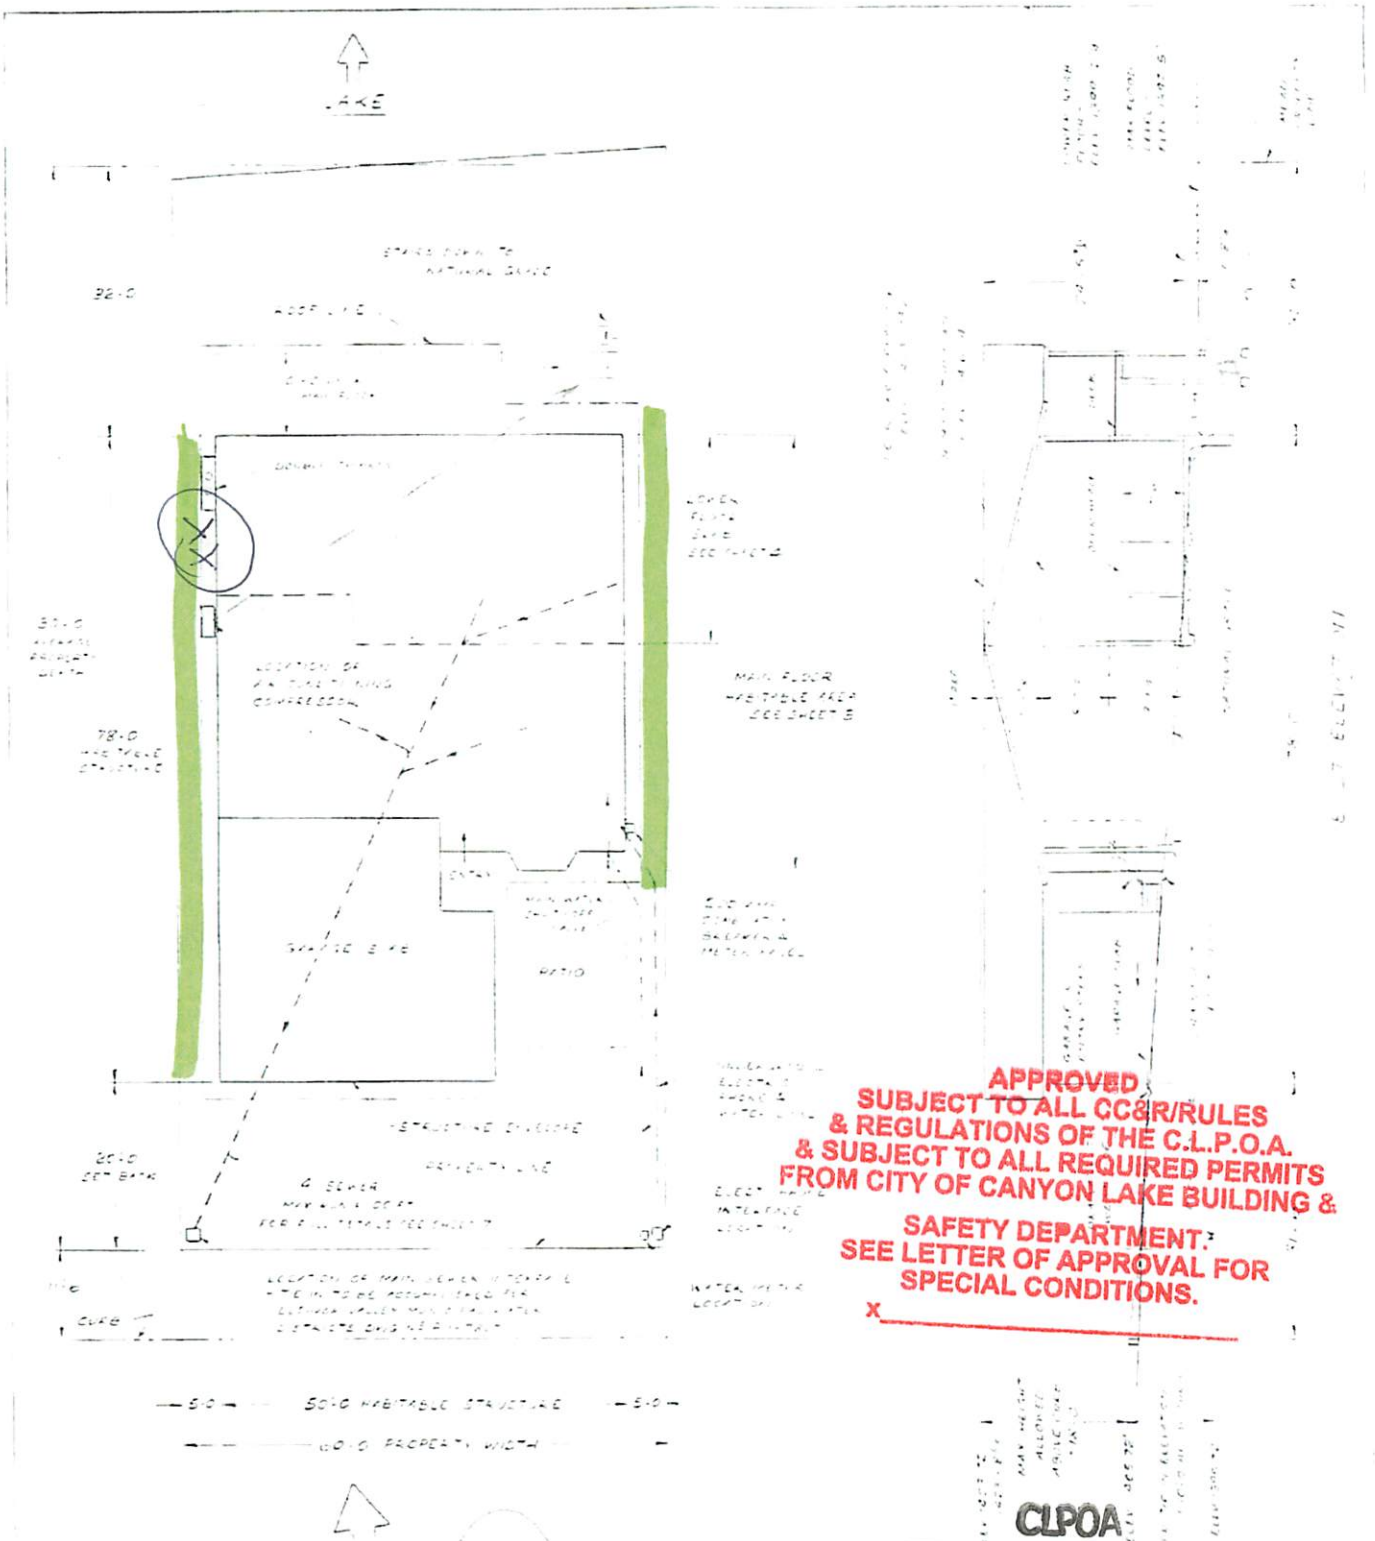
LAKE

STAIRS DOWN TO NATURAL GRADE

32'-0"

ROOF LINE

78'-0" HABITABLE STRUCTURE

LOCATION OF AIR CONDITIONING COMPRESSOR

LOWER FLOOR SEE SHEET 4

MAIN FLOOR HABITABLE AREA SEE SHEET 3

ENTRY

GARAGE

PATIO

20'-0" SET BACK

SEWER

LOCATION OF MAIN SEWER

CURB

5'-0"  50'-0" HABITABLE STRUCTURE  5'-0"

60'-0" PROPERTY WIDTH

WATER METER LOCATION

APPROVED
SUBJECT TO ALL CC&R/RULES
& REGULATIONS OF THE C.L.P.O.A.
& SUBJECT TO ALL REQUIRED PERMITS
FROM CITY OF CANYON LAKE BUILDING &
SAFETY DEPARTMENT.
SEE LETTER OF APPROVAL FOR
SPECIAL CONDITIONS.
X

CLPOA